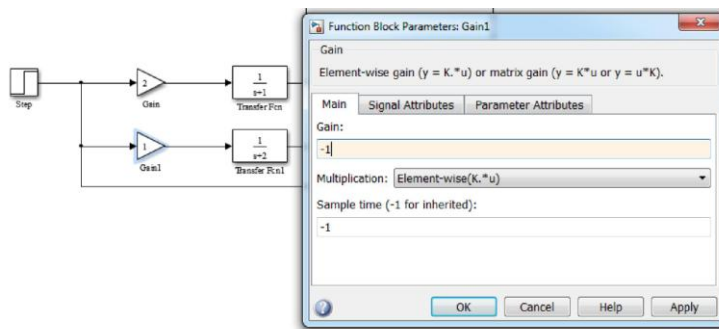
Step

2

Gain

$\frac{1}{s+1}$

Transfer Fcn

1

Gain1

$\frac{1}{s+2}$

Transfer Fcn1

Function Block Parameters: Gain1

Gain

Element-wise gain (y = K.*u) or matrix gain (y = K*u or y = u*K).

Main | Signal Attributes | Parameter Attributes

Gain:

-1

Multiplication: Element-wise(K.*u)

Sample time (-1 for inherited):

-1

OK | Cancel | Help | Apply